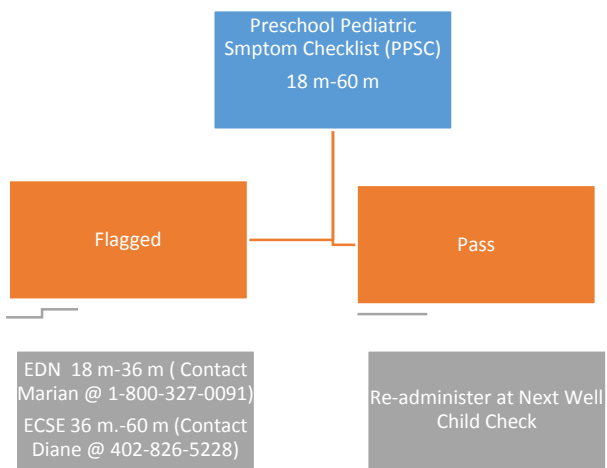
Preschool Pediatric Smptom Checklist (PPSC)

18 m-60 m

Flagged

Pass

EDN 18 m-36 m ( Contact Marian @ 1-800-327-0091)

ECSE 36 m.-60 m (Contact Diane @ 402-826-5228)

Re-administer at Next Well Child Check